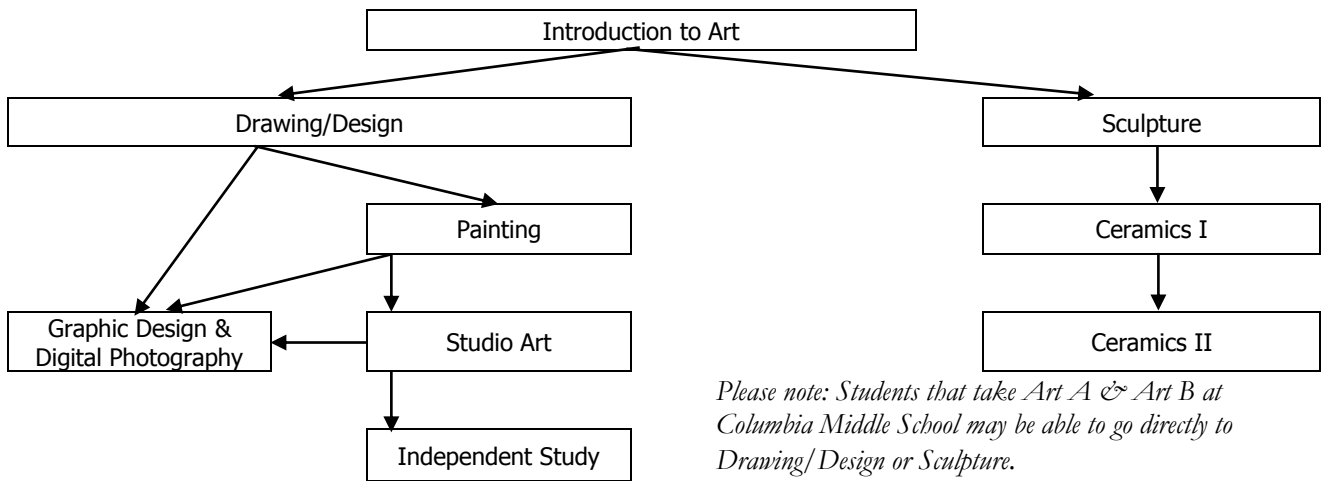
Introduction to Art

Drawing/Design

Sculpture

Painting

Ceramics I

Graphic Design & Digital Photography

Studio Art

Ceramics II

Independent Study

Please note: Students that take Art A & Art B at Columbia Middle School may be able to go directly to Drawing/Design or Sculpture.